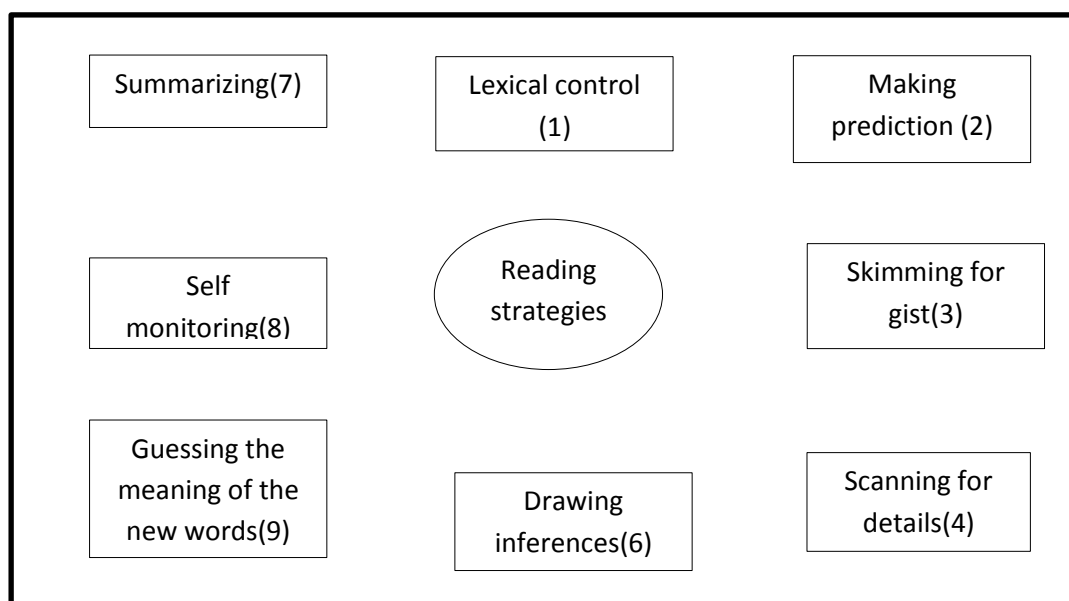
Summarizing(7)

Lexical control (1)

Making prediction (2)

Self monitoring(8)

Reading strategies

Skimming for gist(3)

Guessing the meaning of the new words(9)

Drawing inferences(6)

Scanning for details(4)